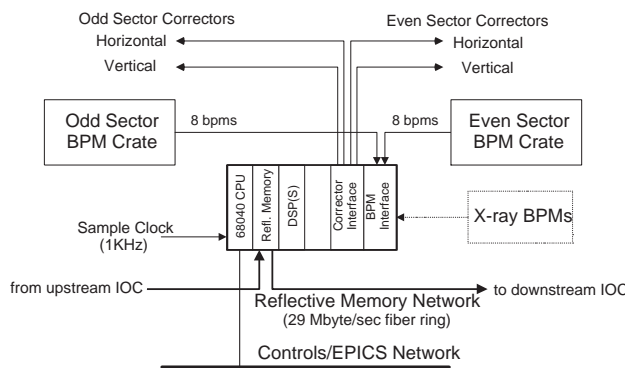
Odd Sector Correctors
Horizontal
Vertical

Even Sector Correctors
Horizontal
Vertical

Odd Sector BPM Crate

8 bpms

8 bpms

Even Sector BPM Crate

68040 CPU
Refl. Memory
DSP(S)
Corrector Interface
BPM Interface

X-ray BPMs

Sample Clock (1KHz)

from upstream IOC

to downstream IOC

Reflective Memory Network
(29 Mbyte/sec fiber ring)

Controls/EPICS Network